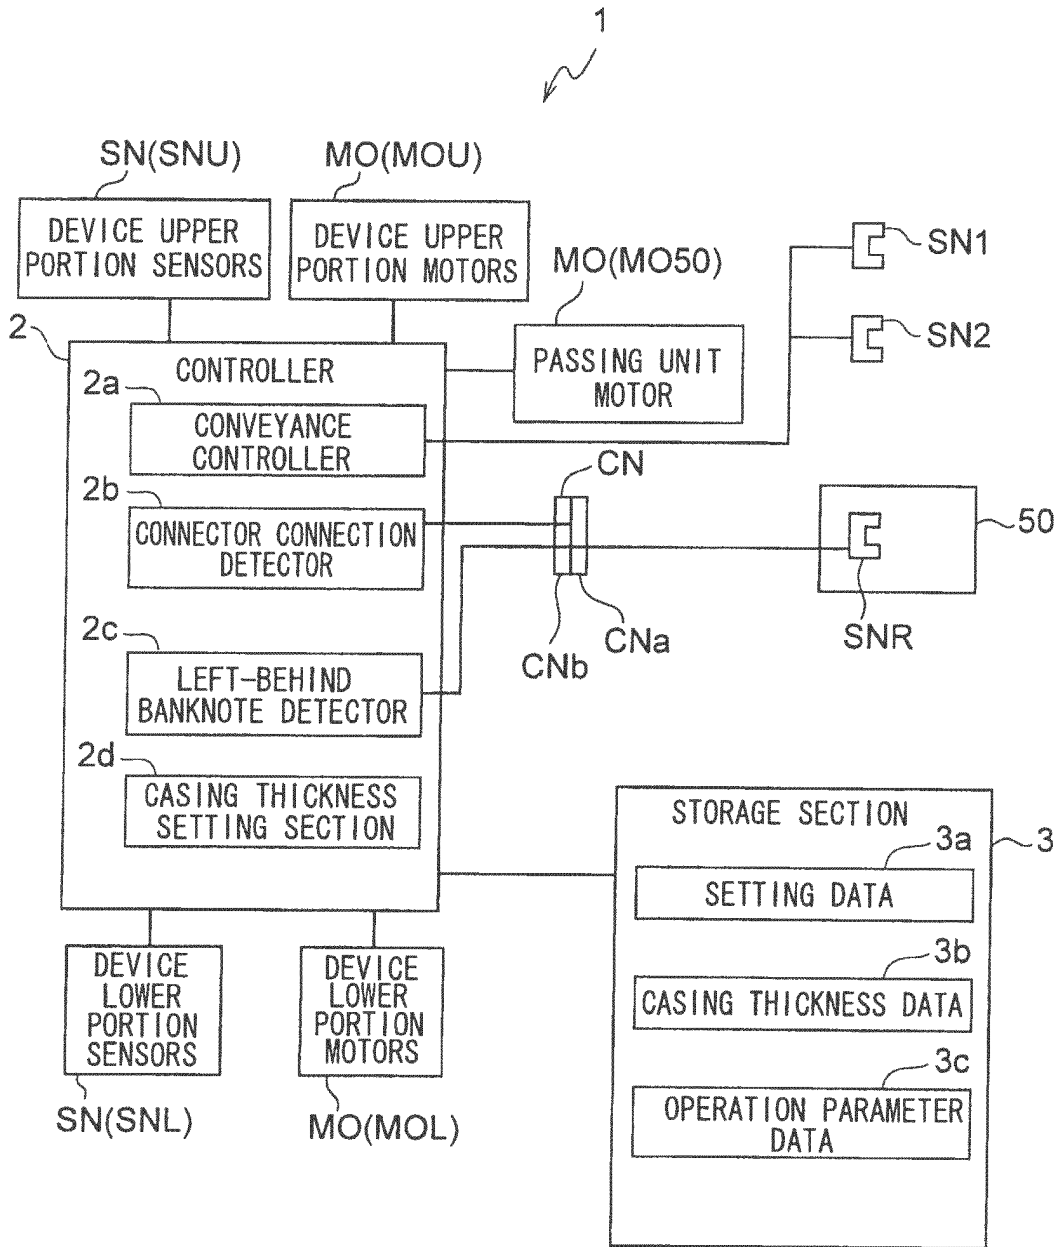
1

SN(SNU)

DEVICE UPPER PORTION SENSORS

MO(MOU)

DEVICE UPPER PORTION MOTORS

MO(MO50)

SN1

SN2

2

CONTROLLER

PASSING UNIT MOTOR

2a

CONVEYANCE CONTROLLER

2b

CONNECTOR CONNECTION DETECTOR

CN

50

CNb

CNa

SNR

2c

LEFT-BEHIND BANKNOTE DETECTOR

2d

CASING THICKNESS SETTING SECTION

STORAGE SECTION

3

3a

SETTING DATA

3b

CASING THICKNESS DATA

3c

OPERATION PARAMETER DATA

DEVICE LOWER PORTION SENSORS

SN(SNL)

DEVICE LOWER PORTION MOTORS

MO(MOL)